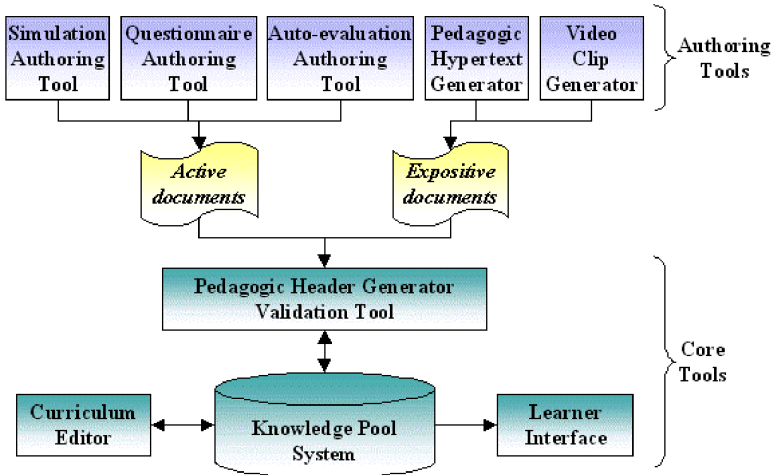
Simulation Authoring Tool

Questionnaire Authoring Tool

Auto-evaluation Authoring Tool

Pedagogic Hypertext Generator

Video Clip Generator

Authoring Tools

Active documents

Expositive documents

Pedagogic Header Generator Validation Tool

Core Tools

Curriculum Editor

Knowledge Pool System

Learner Interface